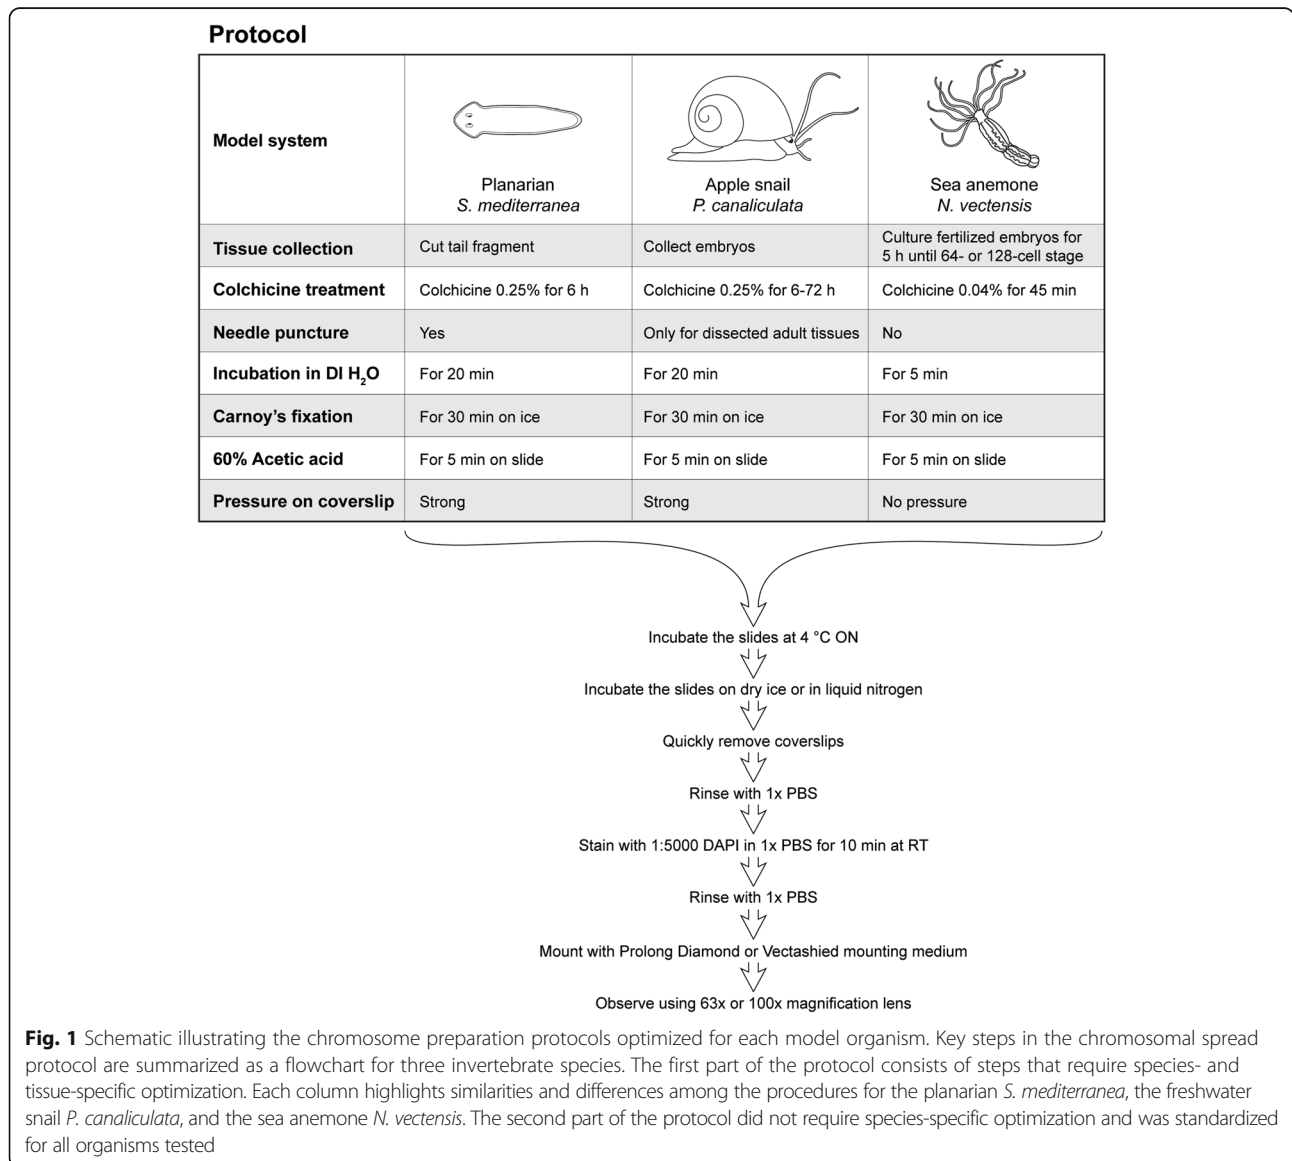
Protocol

| Model system | Planarian *S. mediterranea* | Apple snail *P. canaliculata* | Sea anemone *N. vectensis* |
|---|---|---|---|
| Tissue collection | Cut tail fragment | Collect embryos | Culture fertilized embryos for 5 h until 64- or 128-cell stage |
| Colchicine treatment | Colchicine 0.25% for 6 h | Colchicine 0.25% for 6-72 h | Colchicine 0.04% for 45 min |
| Needle puncture | Yes | Only for dissected adult tissues | No |
| Incubation in DI $H_2O$ | For 20 min | For 20 min | For 5 min |
| Carnoy's fixation | For 30 min on ice | For 30 min on ice | For 30 min on ice |
| 60% Acetic acid | For 5 min on slide | For 5 min on slide | For 5 min on slide |
| Pressure on coverslip | Strong | Strong | No pressure |

Incubate the slides at 4 °C ON

Incubate the slides on dry ice or in liquid nitrogen

Quickly remove coverslips

Rinse with 1x PBS

Stain with 1:5000 DAPI in 1x PBS for 10 min at RT

Rinse with 1x PBS

Mount with Prolong Diamond or Vectashied mounting medium

Observe using 63x or 100x magnification lens

Fig. 1 Schematic illustrating the chromosome preparation protocols optimized for each model organism. Key steps in the chromosomal spread protocol are summarized as a flowchart for three invertebrate species. The first part of the protocol consists of steps that require species- and tissue-specific optimization. Each column highlights similarities and differences among the procedures for the planarian S. mediterranea, the freshwater snail P. canaliculata, and the sea anemone N. vectensis. The second part of the protocol did not require species-specific optimization and was standardized for all organisms tested